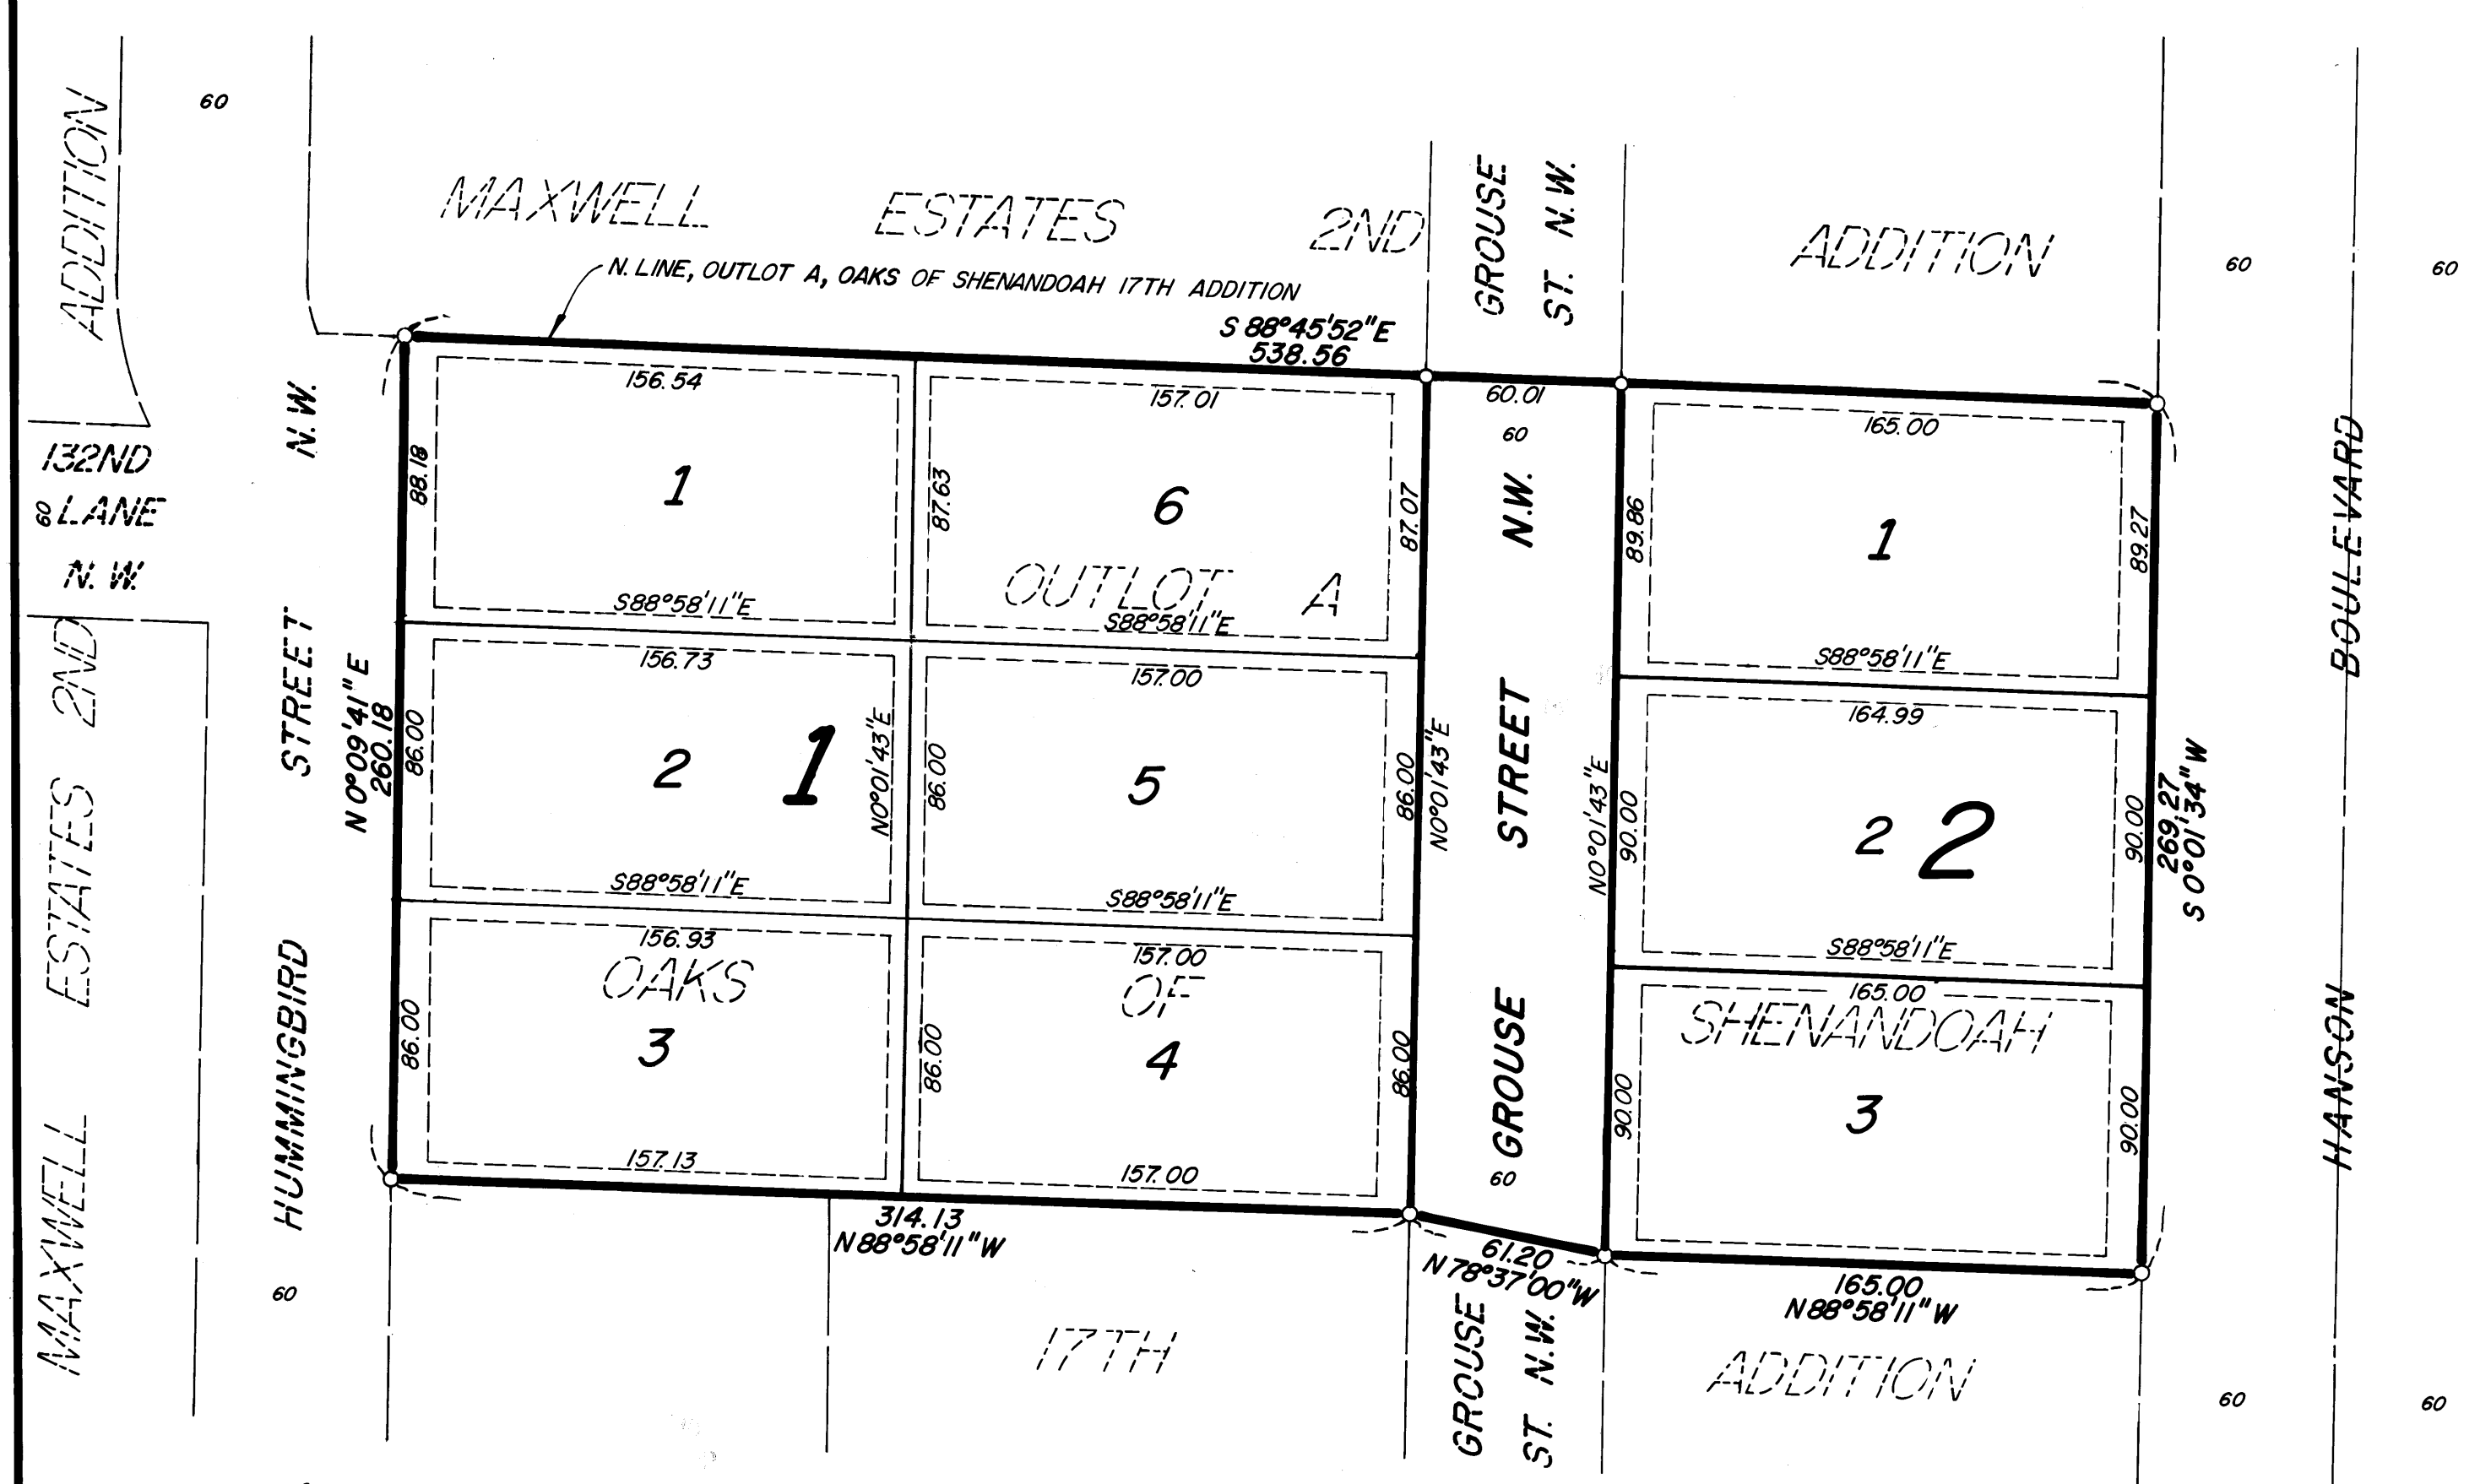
ADDITION

60

MAXWELL ESTATES 2ND

GROUSE ST. N.W.

ADDITION

60

60

N. LINE, OUTLOT A, OAKS OF SHENANDOAH 17TH ADDITION

S 88°45'52"E
538.56

132ND
60 LANE
N. W.

N.W.

STREET

HUMMINGBIRD

60

MAXWELL ESTATES 2ND

N 0°09'41" E
260.18

156.54
157.01
60.01
60
165.00

88.18
87.63
87.07
89.86
89.27

1
6
1

OUTLOT A

S88°58'11"E
S88°58'11"E
S88°58'11"E

N.W.

BOULEVARD

156.73
157.00
164.99

86.00
86.00
86.00
90.00
90.00

2
1
5
2
2

N0°01'43"E
N0°01'43"E
N0°01'43"E

STREET

269.27
S 0°01'34" W

S88°58'11"E
S88°58'11"E
S88°58'11"E

156.93
157.00
165.00

OAKS
OF
SHENANDOAH

86.00
86.00
86.00
90.00
90.00

3
4
3

GROUSE

HANSON

157.13
157.00

60

314.13
N88°58'11"W

61.20
N78°37'00"W

165.00
N88°58'11"W

17TH

ADDITION

GROUSE ST. N.W.

60

60